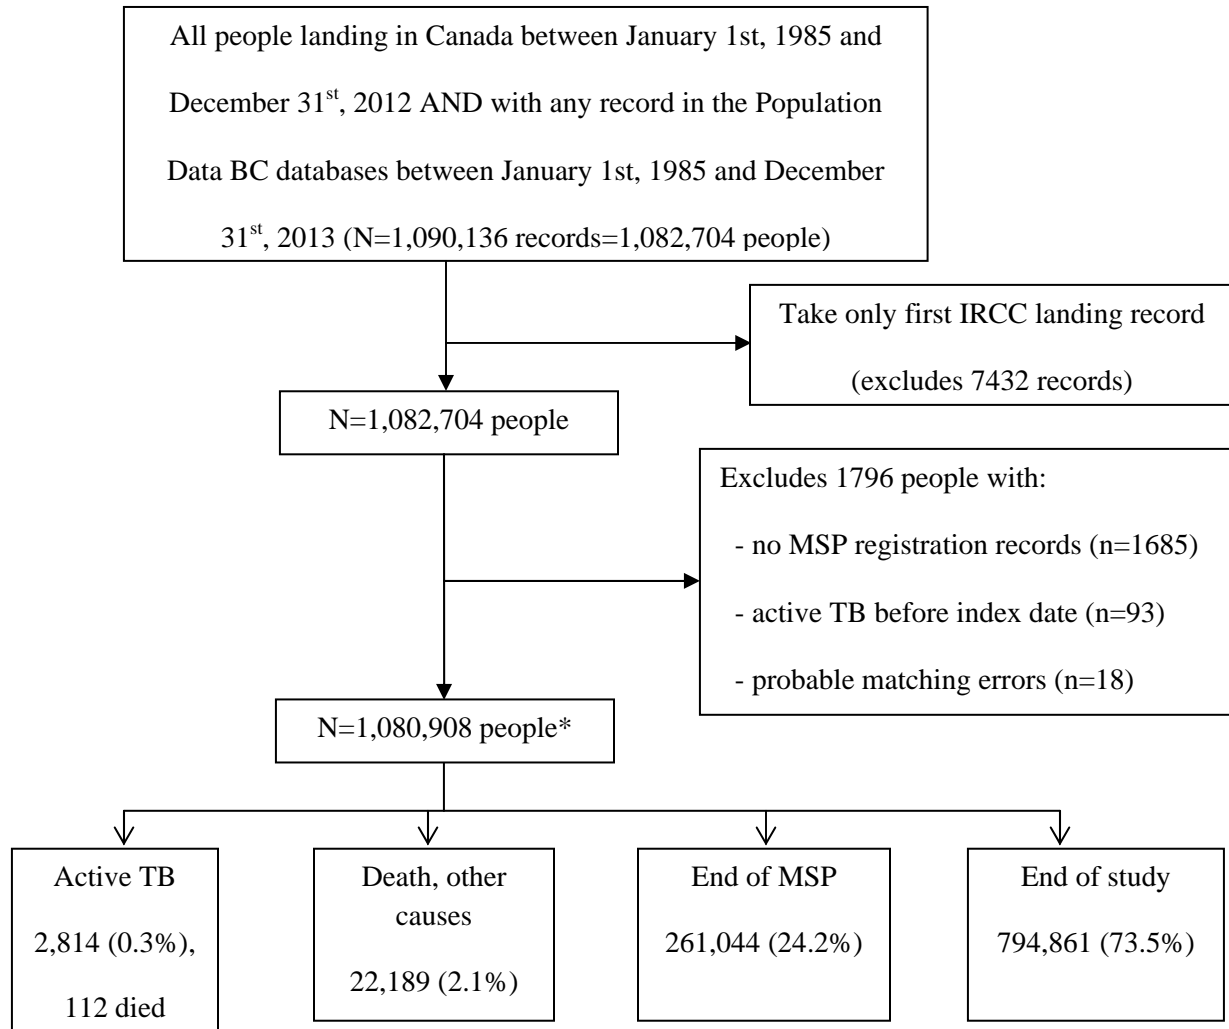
All people landing in Canada between January 1st, 1985 and December 31$^{st}$, 2012 AND with any record in the Population Data BC databases between January 1st, 1985 and December 31$^{st}$, 2013 (N=1,090,136 records=1,082,704 people)

Take only first IRCC landing record (excludes 7432 records)

N=1,082,704 people

Excludes 1796 people with:
- no MSP registration records (n=1685)
- active TB before index date (n=93)
- probable matching errors (n=18)

N=1,080,908 people*

Active TB 2,814 (0.3%), 112 died

Death, other causes 22,189 (2.1%)

End of MSP 261,044 (24.2%)

End of study 794,861 (73.5%)